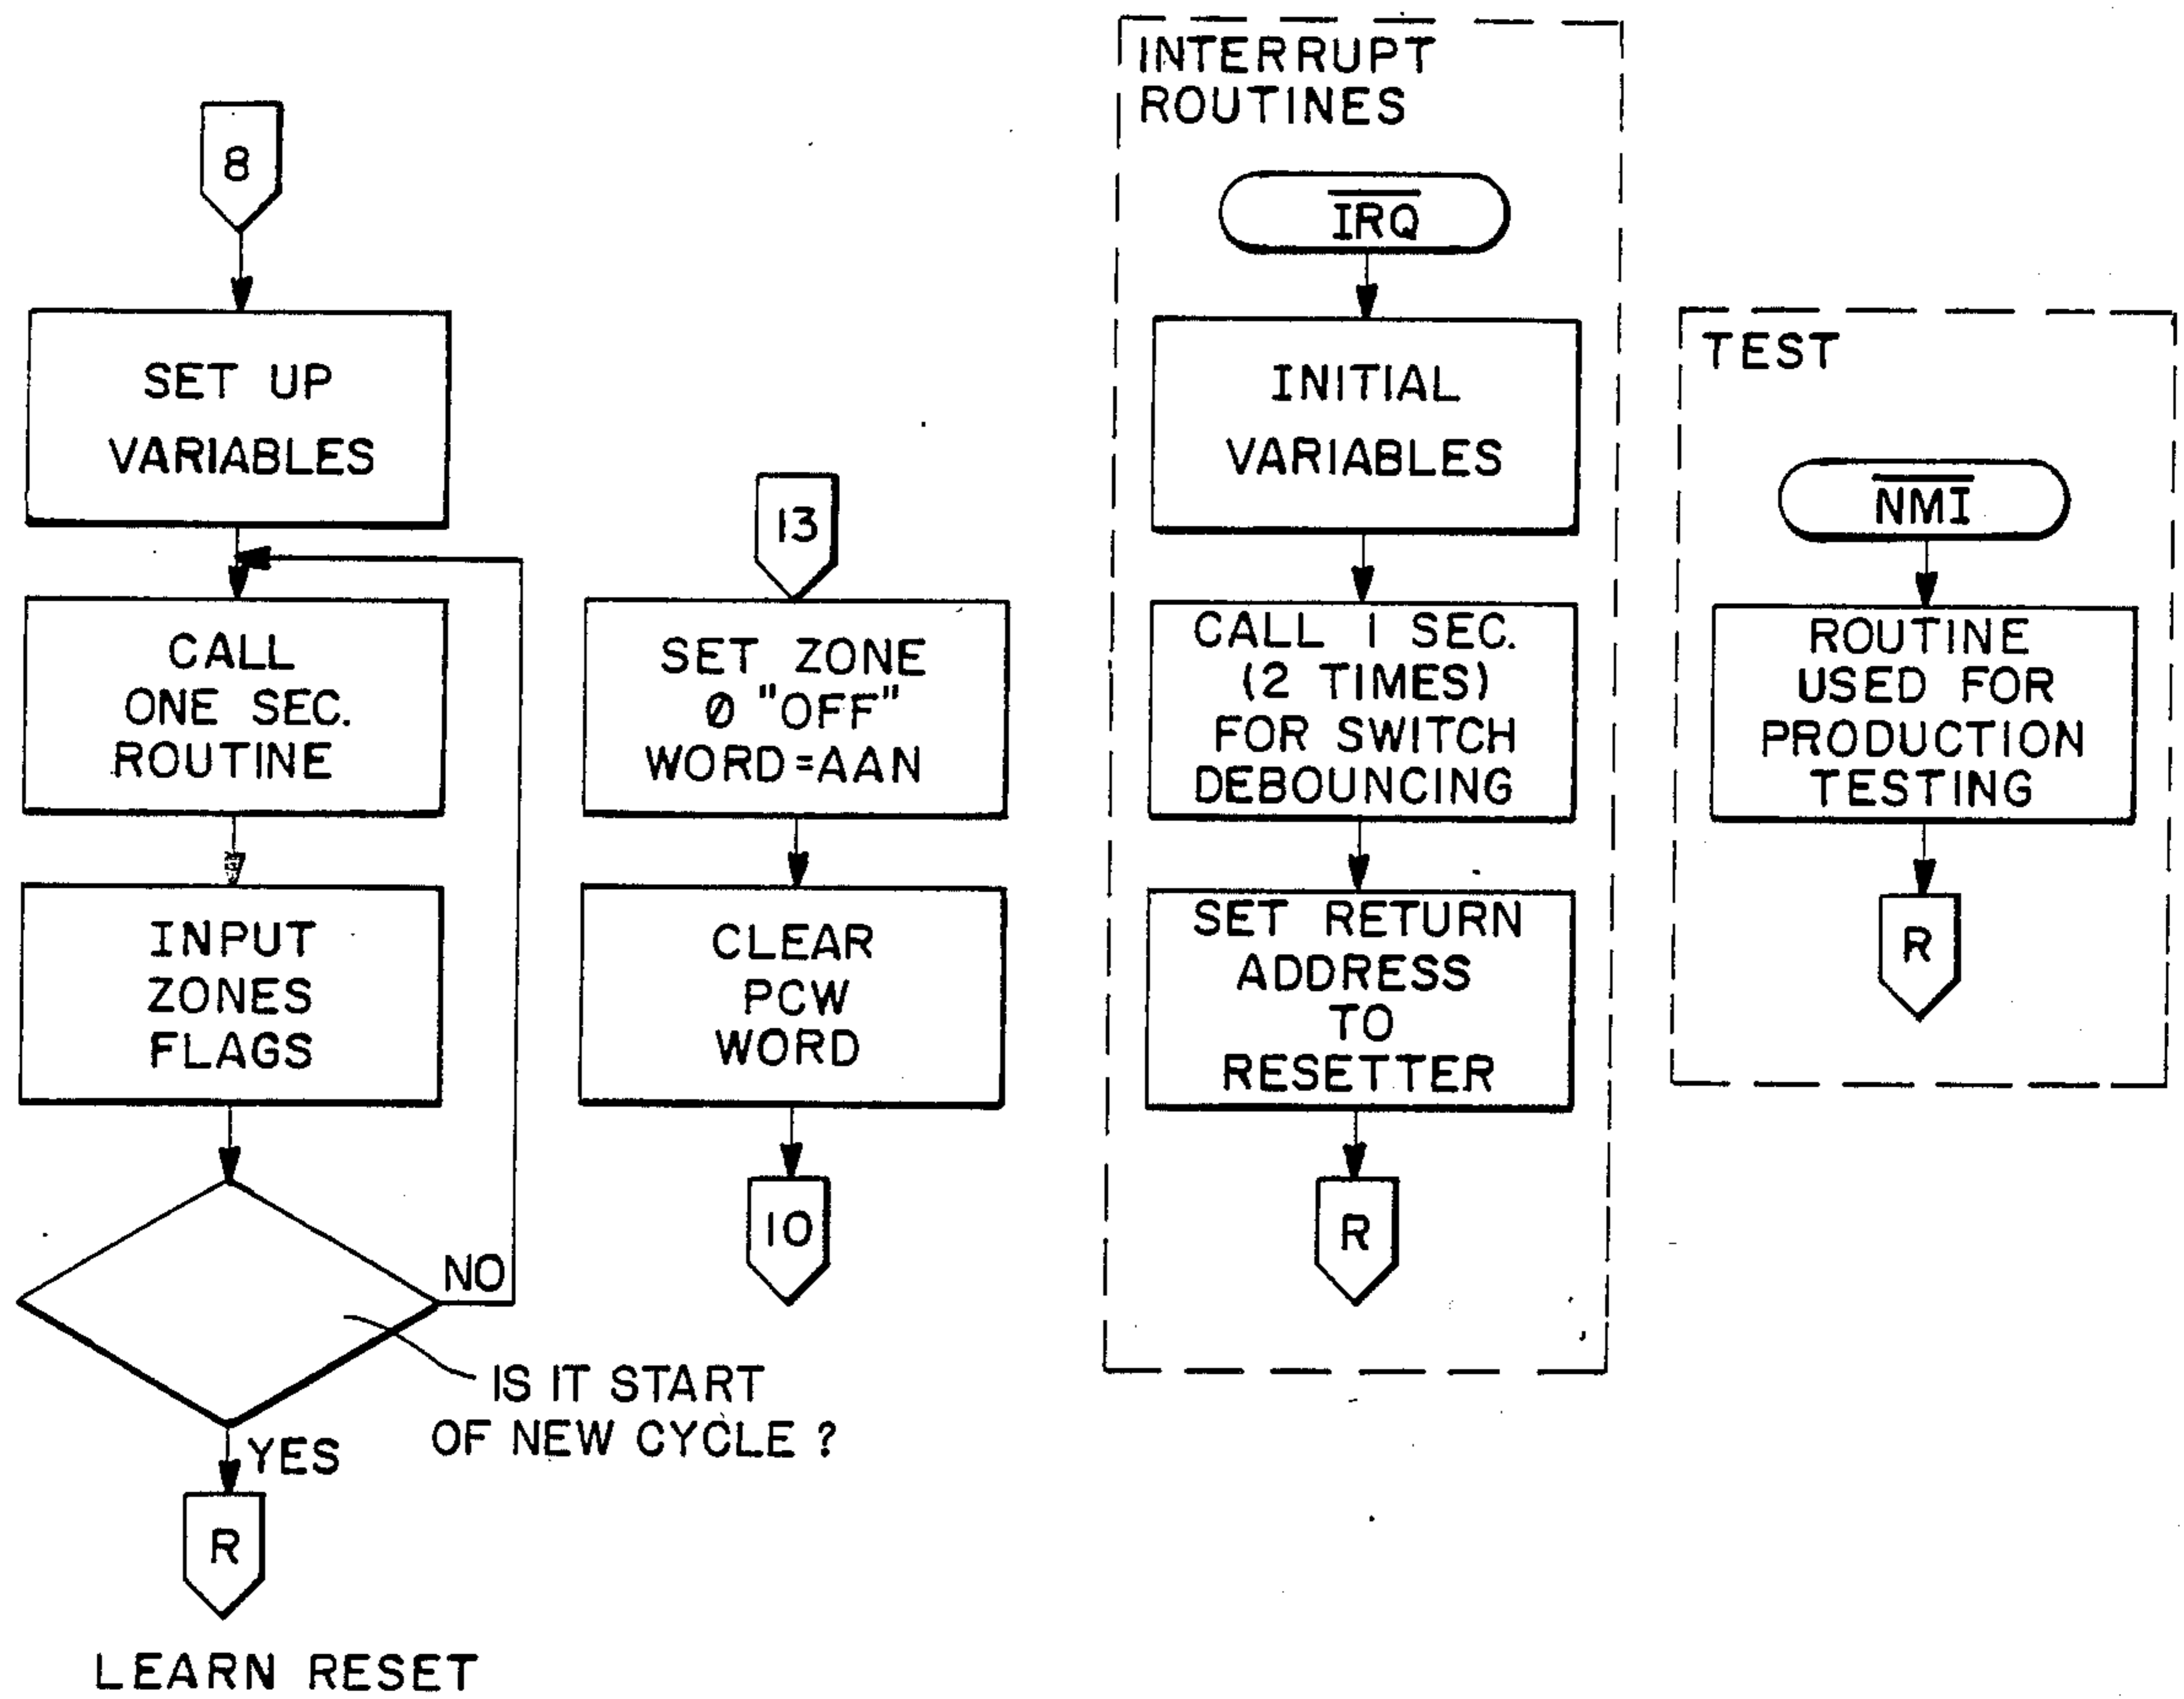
8

SET UP VARIABLES

CALL ONE SEC. ROUTINE

INPUT ZONES FLAGS

NO

IS IT START OF NEW CYCLE ?

YES

R

LEARN RESET

13

SET ZONE Ø "OFF" WORD=AAN

CLEAR PCW WORD

10

INTERRUPT ROUTINES

$\overline{IRQ}$

INITIAL VARIABLES

CALL 1 SEC. (2 TIMES) FOR SWITCH DEBOUNCING

SET RETURN ADDRESS TO RESETTER

R

TEST

$\overline{NMI}$

ROUTINE USED FOR PRODUCTION TESTING

R